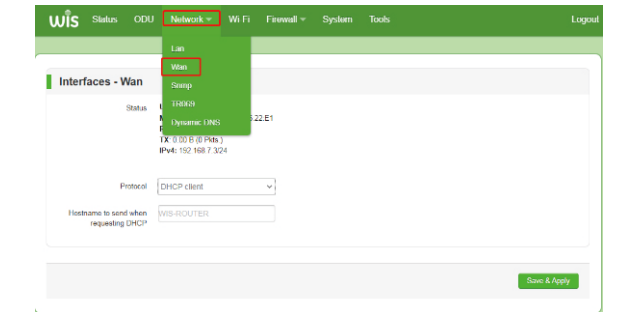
wis Status ODU Network ▾ Wi Fi Firewall ▾ System Tools Logout

Lan
Wan
Snmp
TR069
Dynamic DNS

Interfaces - Wan

Status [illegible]
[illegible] 5.22.E1
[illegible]
TX: 0.00 B (0 Pkts.)
IPv4: 192.168.7.3/24

Protocol DHCP client

Hostname to send when requesting DHCP WIS-ROUTER

Save & Apply